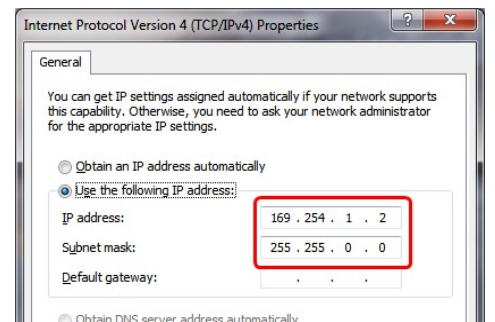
Internet Protocol Version 4 (TCP/IPv4) Properties

?

X

General

You can get IP settings assigned automatically if your network supports this capability. Otherwise, you need to ask your network administrator for the appropriate IP settings.

Obtain an IP address automatically

Use the following IP address:

IP address: 169 . 254 . 1 . 2

Subnet mask: 255 . 255 . 0 . 0

Default gateway: . . .

Obtain DNS server address automatically